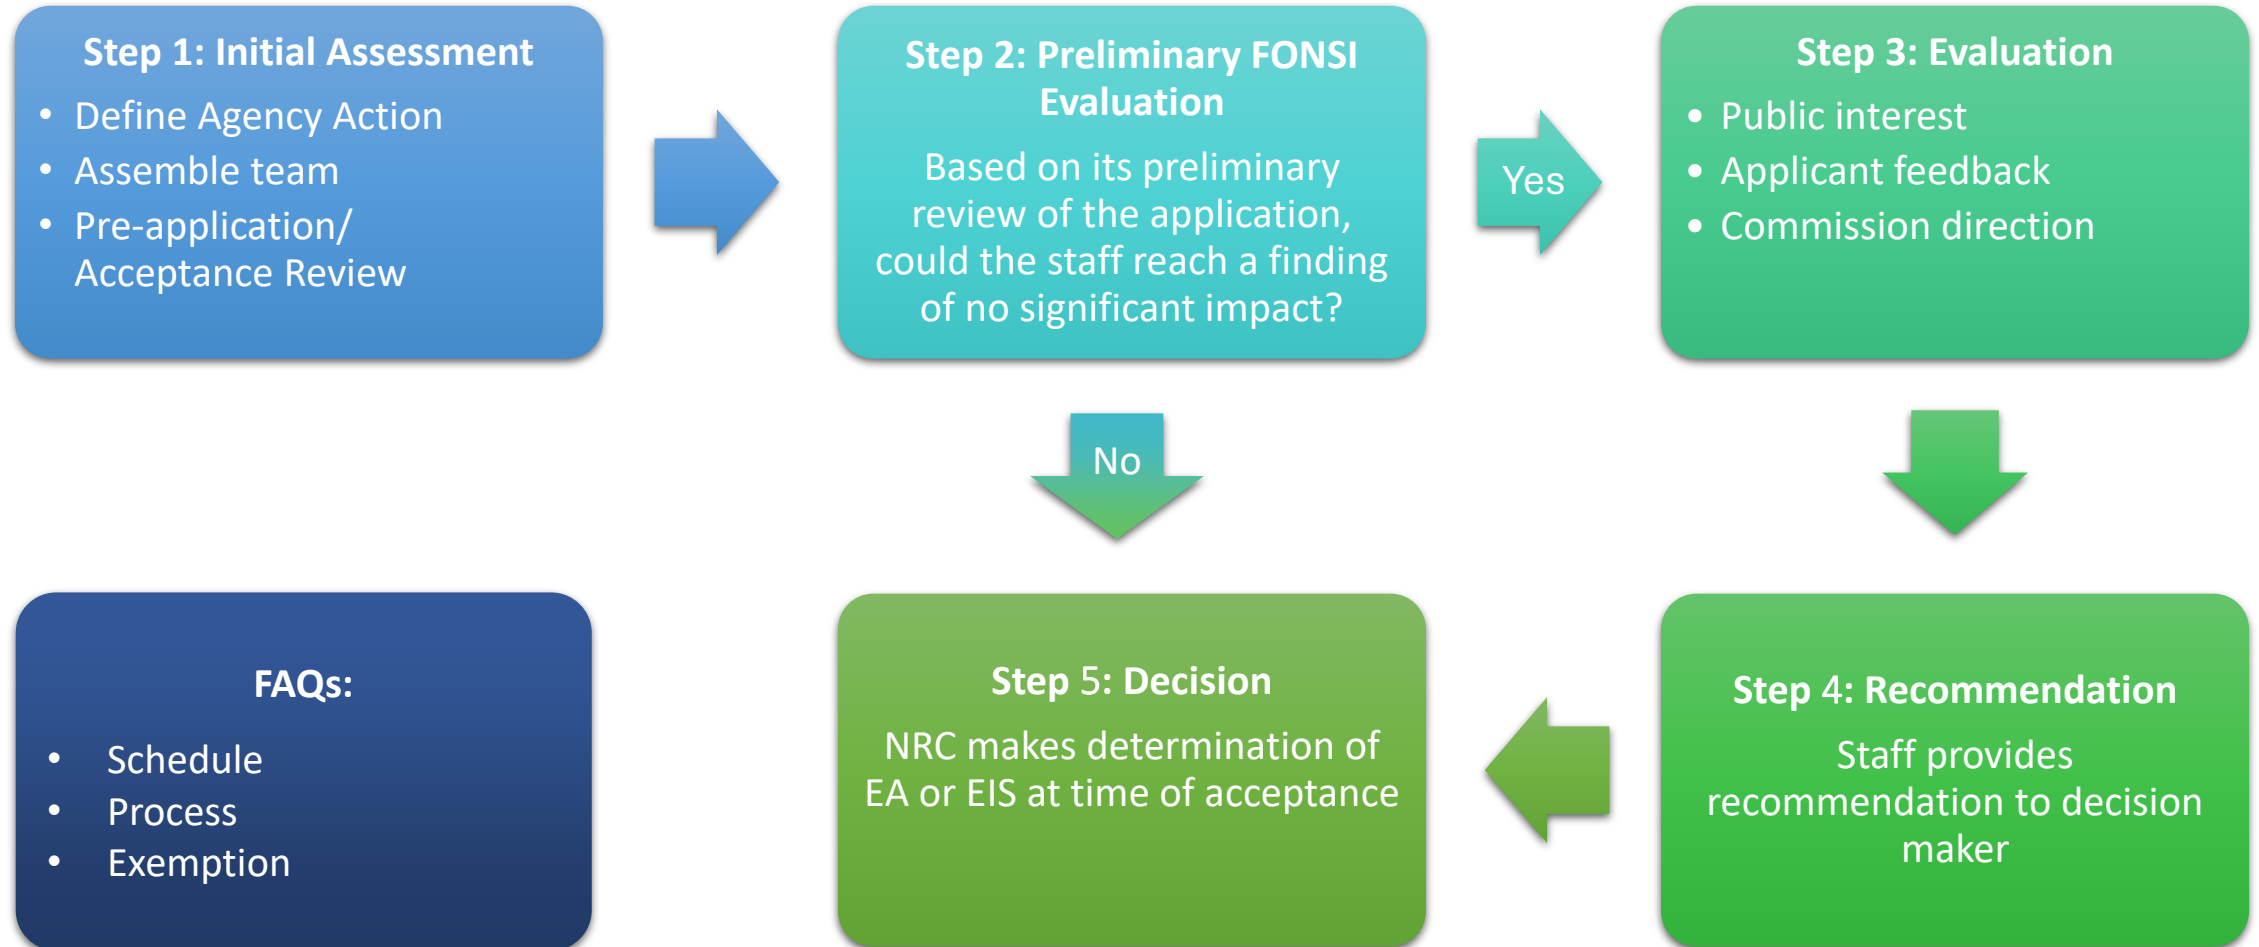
Step 1: Initial Assessment

- Define Agency Action
- Assemble team
- Pre-application/ Acceptance Review

Step 2: Preliminary FONSI Evaluation

Based on its preliminary review of the application, could the staff reach a finding of no significant impact?

Yes

Step 3: Evaluation

- Public interest
- Applicant feedback
- Commission direction

No

Step 4: Recommendation

Staff provides recommendation to decision maker

Step 5: Decision

NRC makes determination of EA or EIS at time of acceptance

FAQs:

- Schedule
- Process
- Exemption